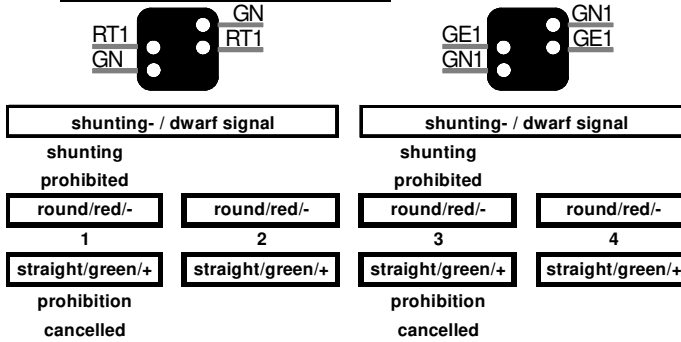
RT1
GN
GN
RT1

GE1
GN1
GN1
GE1

shunting- / dwarf signal

shunting- / dwarf signal

shunting prohibited

shunting prohibited

round/red/-
round/red/-
round/red/-
round/red/-

1
2
3
4

straight/green/+
straight/green/+
straight/green/+
straight/green/+

prohibition cancelled

prohibition cancelled